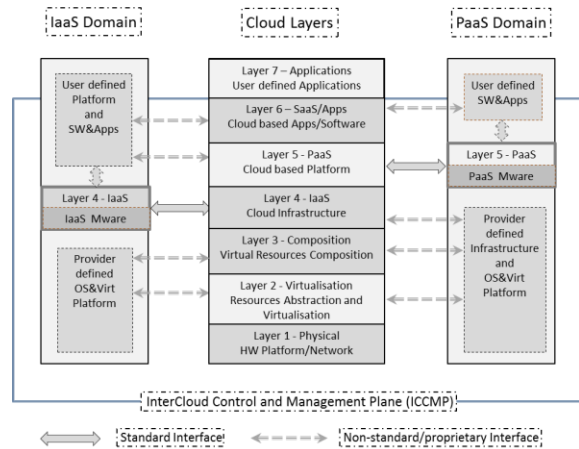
IaaS Domain

Cloud Layers

PaaS Domain

User defined Platform and SW&Apps

Layer 4 - IaaS
IaaS Mware

Provider defined OS&Virt Platform

Layer 7 – Applications
User defined Applications

Layer 6 – SaaS/Apps
Cloud based Apps/Software

Layer 5 - PaaS
Cloud based Platform

Layer 4 - IaaS
Cloud Infrastructure

Layer 3 - Composition
Virtual Resources Composition

Layer 2 - Virtualisation
Resources Abstraction and Virtualisation

Layer 1 - Physical
HW Platform/Network

User defined SW&Apps

Layer 5 - PaaS
PaaS Mware

Provider defined Infrastructure and OS&Virt Platform

InterCloud Control and Management Plane (ICCMP)

Standard Interface

Non-standard/proprietary Interface